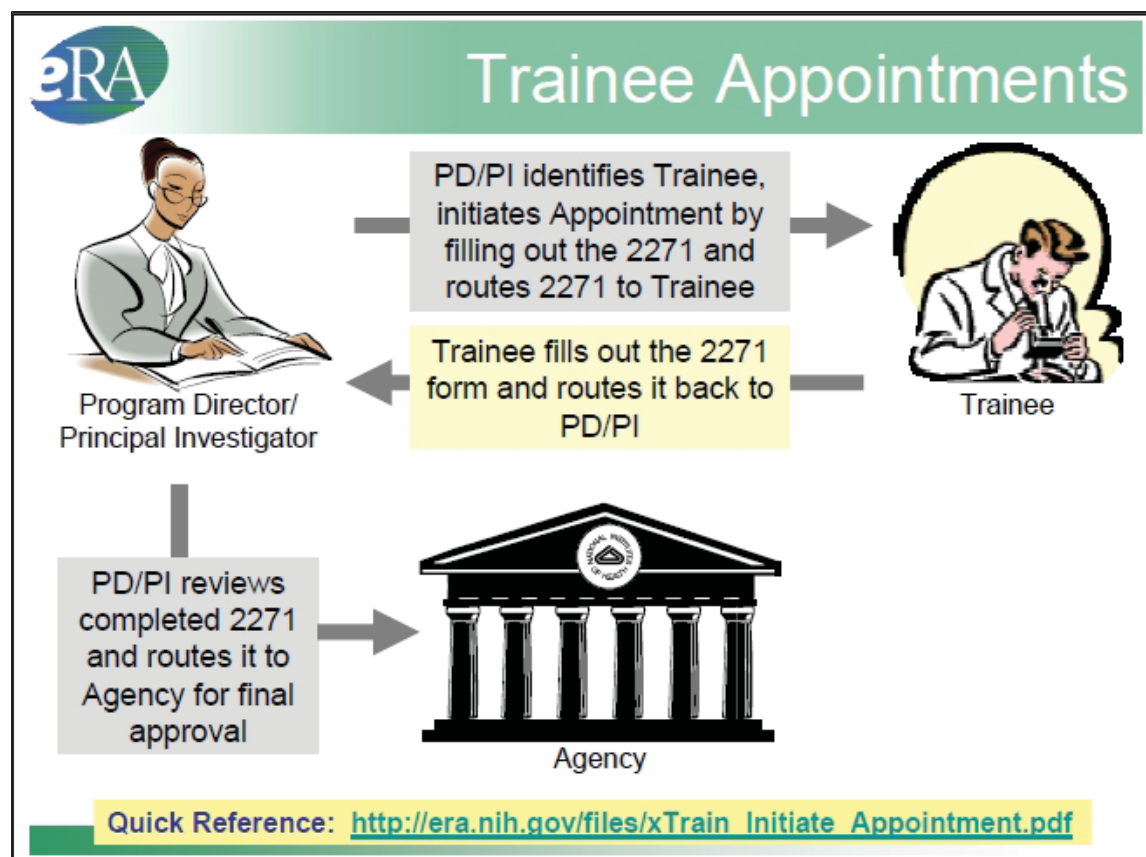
eRA

Trainee Appointments

PD/PI identifies Trainee, initiates Appointment by filling out the 2271 and routes 2271 to Trainee

Program Director/ Principal Investigator

Trainee fills out the 2271 form and routes it back to PD/PI

Trainee

PD/PI reviews completed 2271 and routes it to Agency for final approval

NATIONAL INSTITUTES OF HEALTH

Agency

Quick Reference: http://era.nih.gov/files/xTrain_Initiate_Appointment.pdf